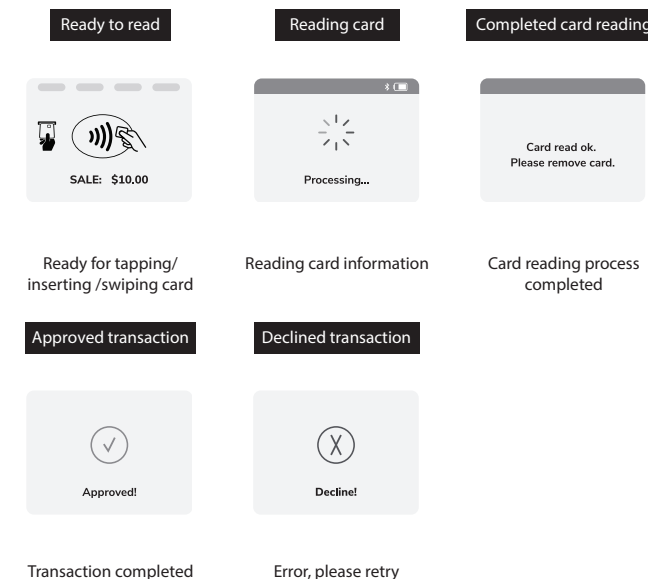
Ready to read

SALE: $10.00

Ready for tapping/ inserting /swiping card

Reading card

Processing...

Reading card information

Completed card reading

Card read ok.
Please remove card.

Card reading process completed

Approved transaction

Approved!

Transaction completed

Declined transaction

Decline!

Error, please retry